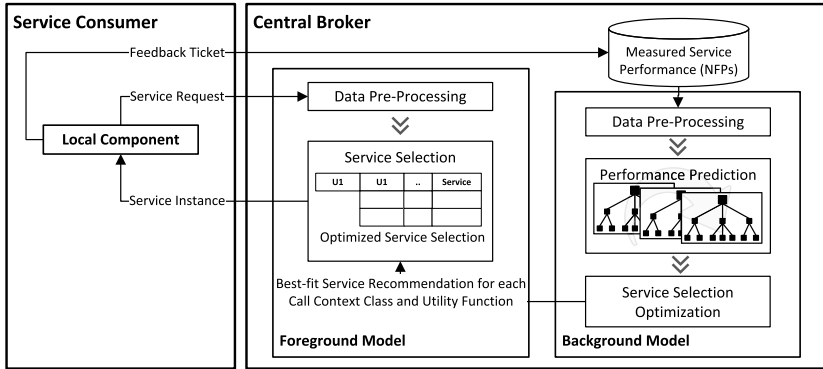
Service Consumer

Feedback Ticket

Service Request

Local Component

Service Instance

Central Broker

Measured Service Performance (NFPs)

Data Pre-Processing

Service Selection

| U1 | U1 | .. | Service |
|---|---|---|---|
| | | | |
| | | | |

Optimized Service Selection

Best-fit Service Recommendation for each Call Context Class and Utility Function

Foreground Model

Data Pre-Processing

Performance Prediction

Service Selection Optimization

Background Model